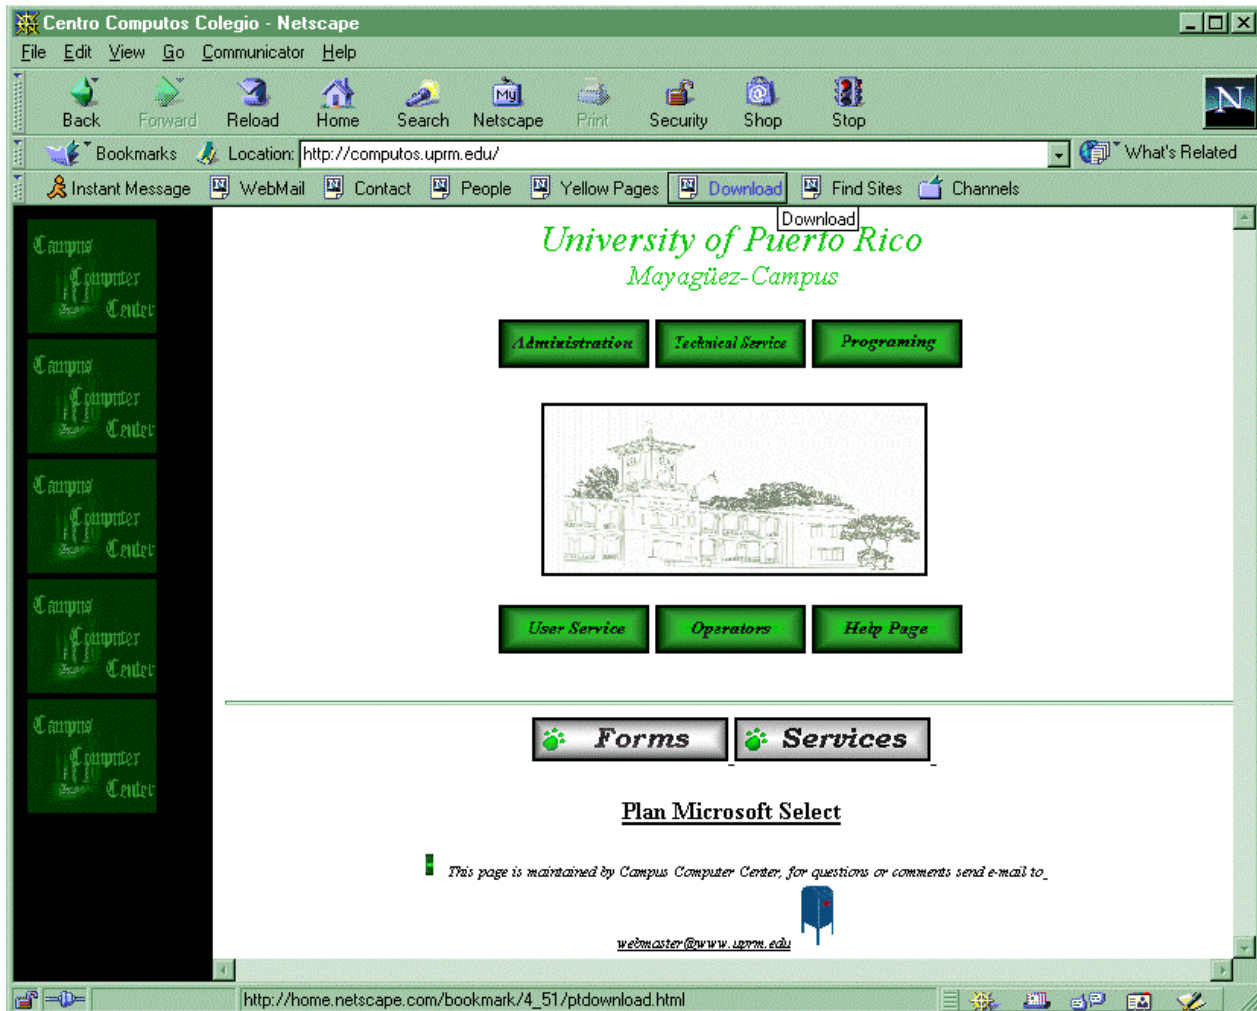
Centro Computos Colegio - Netscape

File Edit View Go Communicator Help

Back Forward Reload Home Search Netscape Print Security Shop Stop

Bookmarks Location: http://computos.uprm.edu/ What's Related

Instant Message WebMail Contact People Yellow Pages Download Find Sites Channels

Download

Campus Computer Center
Campus Computer Center
Campus Computer Center
Campus Computer Center
Campus Computer Center

University of Puerto Rico
Mayagüez-Campus

Administration Technical Service Programing

User Service Operators Help Page

Forms Services

Plan Microsoft Select

This page is maintained by Campus Computer Center, for questions or comments send e-mail to

webmaster@www.uprm.edu

http://home.netscape.com/bookmark/4_51/ptdownload.html